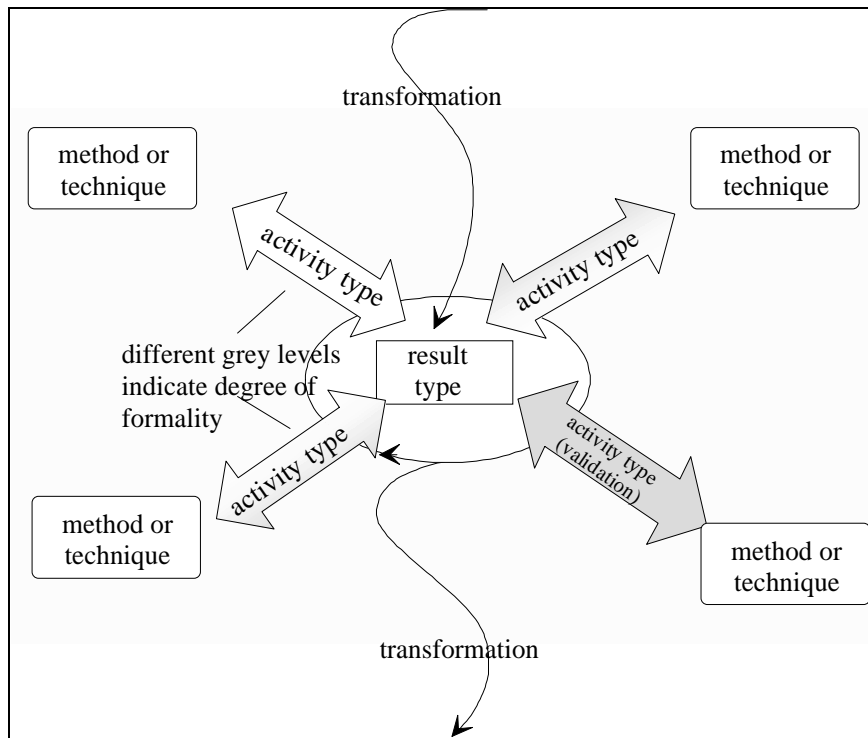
transformation

method or technique

method or technique

activity type

activity type

different grey levels indicate degree of formality

result type

activity type

activity type (validation)

method or technique

method or technique

transformation